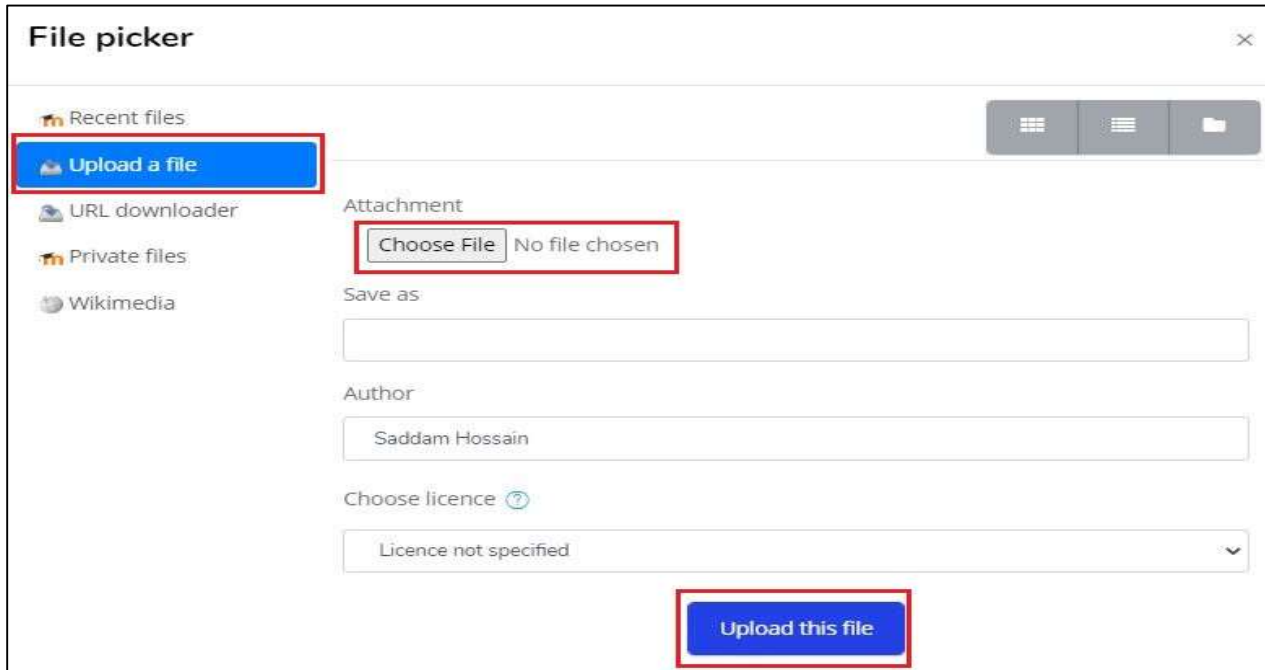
File picker

×

Recent files

Upload a file

URL downloader

Private files

Wikimedia

Attachment

Choose File No file chosen

Save as

Author

Saddam Hossain

Choose licence

Licence not specified

Upload this file